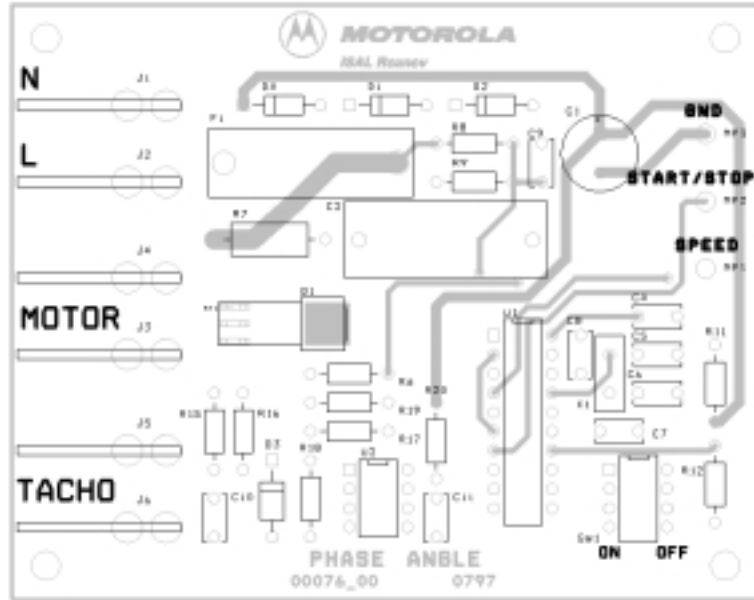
MOTOROLA
ISAL Roznov

N
J1
L
J2
J4
MOTOR
J3
J5
TACHO
J6

D4 D1 D2
P1
R8
R9
C9
C1
GND
MP1
START/STOP
MP2
SPEED
MP3
R7
C3
Q1
U1
C8
C2
C5
C4
R11
X1
R4
R20
R19
R17
C7
R15 R16
D3
R10
U2
C10
C11
R12
SW1
ON OFF

PHASE ANGLE
00076_00 0797